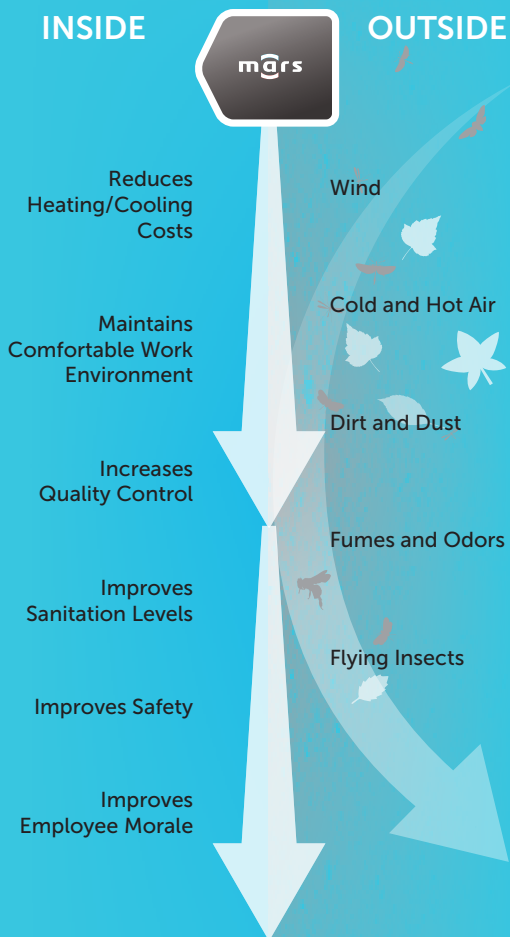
INSIDE

OUTSIDE

mars

Reduces Heating/Cooling Costs

Maintains Comfortable Work Environment

Increases Quality Control

Improves Sanitation Levels

Improves Safety

Improves Employee Morale

Wind

Cold and Hot Air

Dirt and Dust

Fumes and Odors

Flying Insects